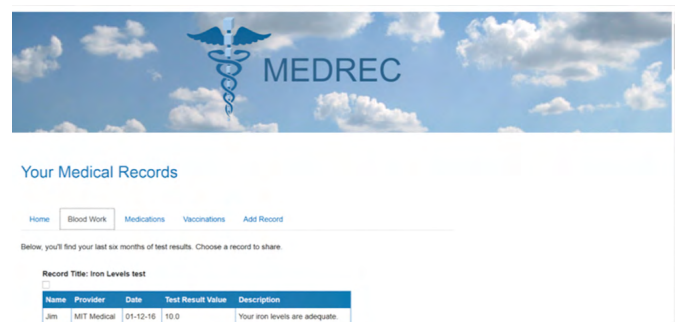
MEDREC

Your Medical Records

Home | Blood Work | Medications | Vaccinations | Add Record

Below, you'll find your last six months of test results. Choose a record to share.

Record Title: Iron Levels test

| Name | Provider | Date | Test Result Value | Description |
|---|---|---|---|---|
| Jim | MIT Medical | 01-12-16 | 10.0 | Your iron levels are adequate. |